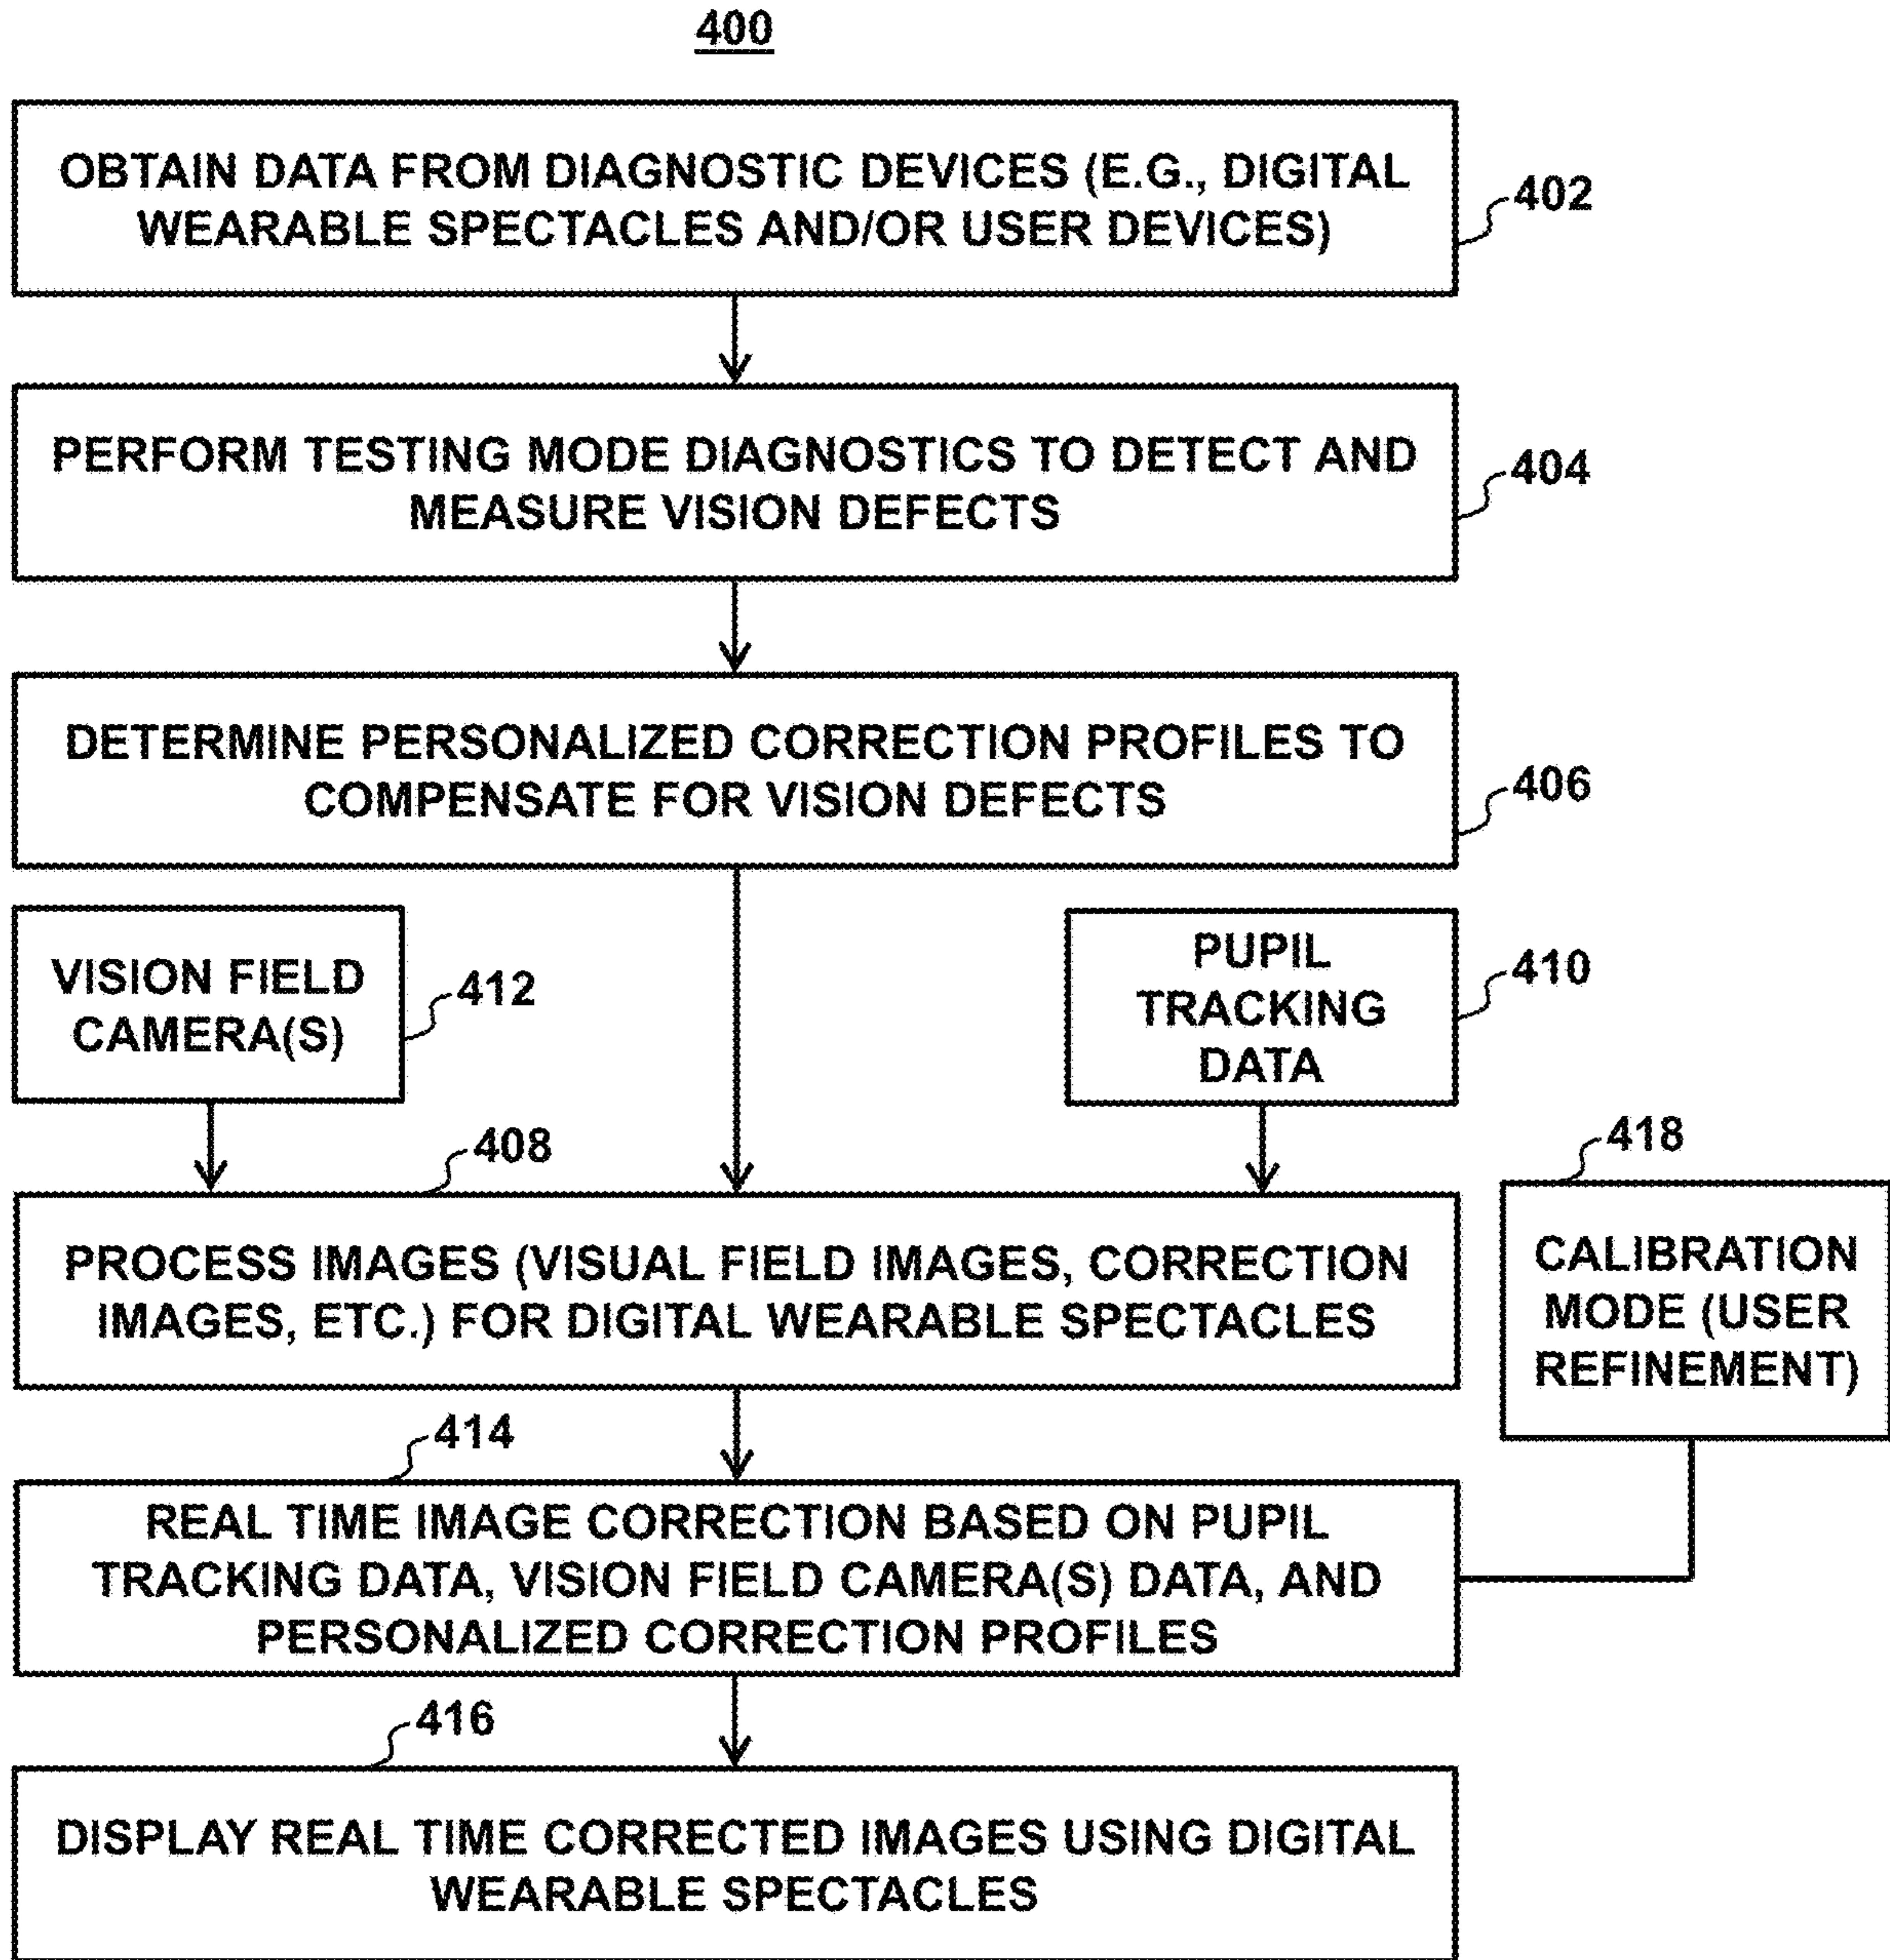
400

OBTAIN DATA FROM DIAGNOSTIC DEVICES (E.G., DIGITAL WEARABLE SPECTACLES AND/OR USER DEVICES)

402

PERFORM TESTING MODE DIAGNOSTICS TO DETECT AND MEASURE VISION DEFECTS

404

DETERMINE PERSONALIZED CORRECTION PROFILES TO COMPENSATE FOR VISION DEFECTS

406

VISION FIELD CAMERA(S)

412

PUPIL TRACKING DATA

410

408

418

PROCESS IMAGES (VISUAL FIELD IMAGES, CORRECTION IMAGES, ETC.) FOR DIGITAL WEARABLE SPECTACLES

CALIBRATION MODE (USER REFINEMENT)

414

REAL TIME IMAGE CORRECTION BASED ON PUPIL TRACKING DATA, VISION FIELD CAMERA(S) DATA, AND PERSONALIZED CORRECTION PROFILES

416

DISPLAY REAL TIME CORRECTED IMAGES USING DIGITAL WEARABLE SPECTACLES